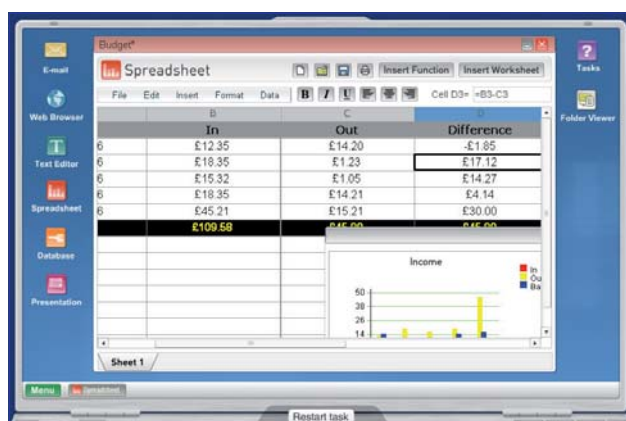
E-mail

Web Browser

Text Editor

Spreadsheet

Database

Presentation

Tasks

Folder Viewer

Budget*

Spreadsheet

Insert Function Insert Worksheet

File Edit Insert Format Data B I U

Cell D3= =B3-C3

| | B | C | D |
|---|---|---|---|
| | In | Out | Difference |
| 6 | £12.35 | £14.20 | -£1.85 |
| 6 | £18.35 | £1.23 | £17.12 |
| 6 | £15.32 | £1.05 | £14.27 |
| 6 | £18.35 | £14.21 | £4.14 |
| 6 | £45.21 | £15.21 | £30.00 |
| | £109.58 | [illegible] | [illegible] |

Income

In
Ou
Ba

50
38
26
14

Sheet 1

Menu Spreadsheet

Restart task